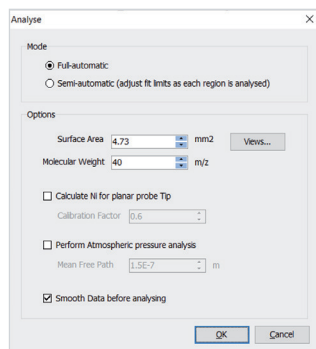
Analyse

Mode

Full-automatic

Semi-automatic (adjust fit limits as each region is analysed)

Options

Surface Area 4.73 mm2

Views...

Molecular Weight 40 m/z

Calculate Ni for planar probe Tip

Calibration Factor 0.6

Perform Atmospheric pressure analysis

Mean Free Path 1.5E-7 m

Smooth Data before analysing

OK

Cancel